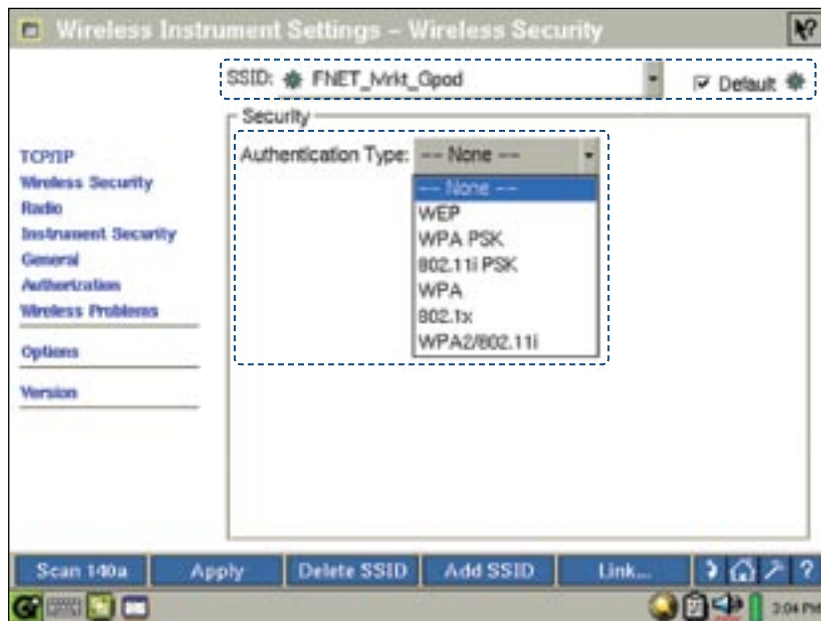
Wireless Instrument Settings – Wireless Security

SSID: FNET_Mrkt_Gpod

Default

Security

TCP/IP
Wireless Security
Radio
Instrument Security
General
Authorization
Wireless Problems

Options

Version

Authentication Type: --- None ---

--- None ---
WEP
WPA PSK
802.11i PSK
WPA
802.1x
WPA2/802.11i

Scan 140a
Apply
Delete SSID
Add SSID
Link...

3:04 PM